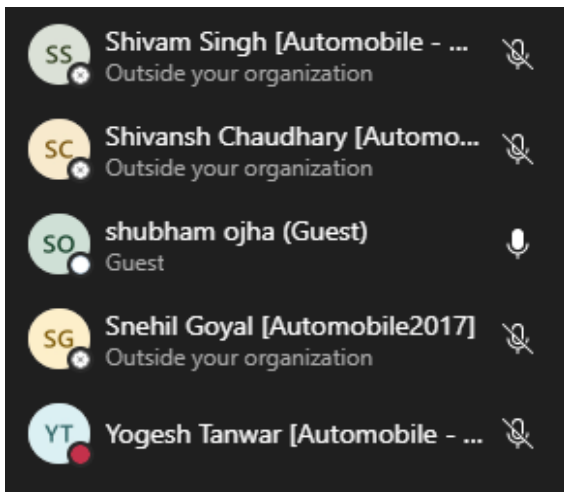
SS Shivam Singh [Automobile - ...
Outside your organization

SC Shivansh Chaudhary [Automo...
Outside your organization

SO shubham ojha (Guest)
Guest

SG Snehil Goyal [Automobile2017]
Outside your organization

YT Yogesh Tanwar [Automobile - ...